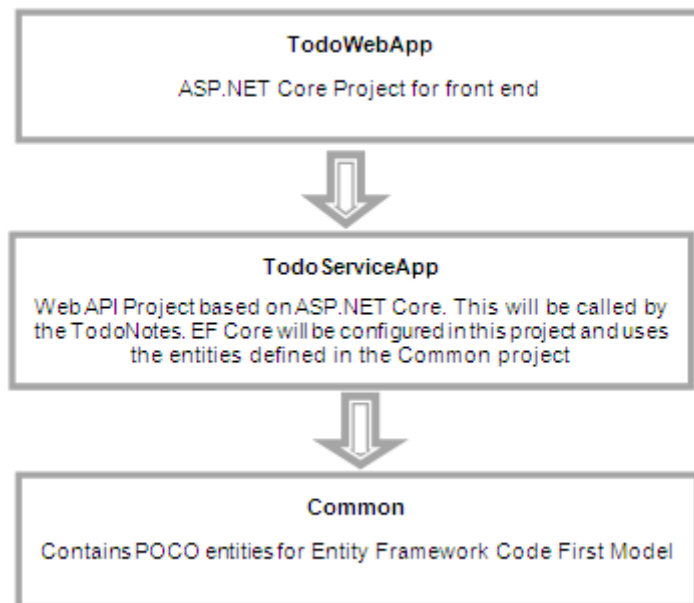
TodoWebApp

ASP.NET Core Project for front end

TodoServiceApp

Web API Project based on ASP.NET Core. This will be called by the TodoNotes. EF Core will be configured in this project and uses the entities defined in the Common project

Common

Contains POCO entities for Entity Framework Code First Model